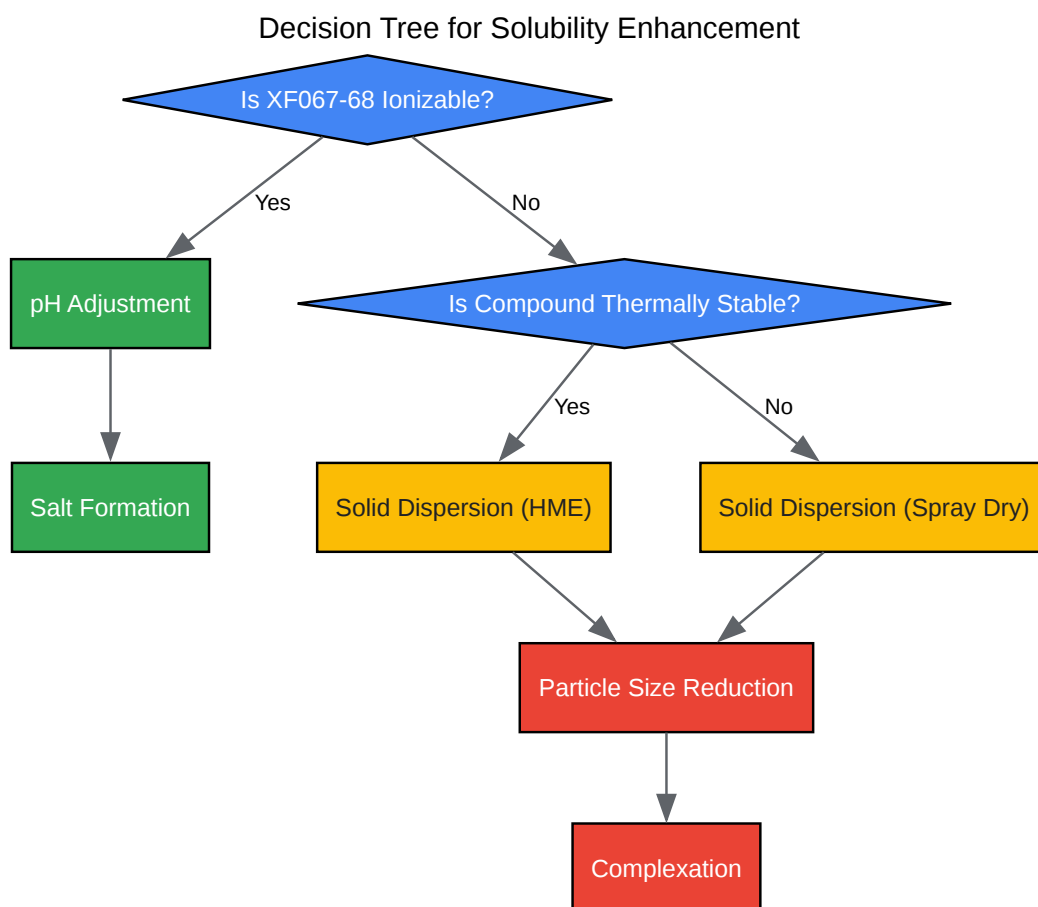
Decision Tree for Solubility Enhancement

Is XF067-68 Ionizable?

Yes

No

pH Adjustment

Is Compound Thermally Stable?

Yes

No

Salt Formation

Solid Dispersion (HME)

Solid Dispersion (Spray Dry)

Particle Size Reduction

Complexation